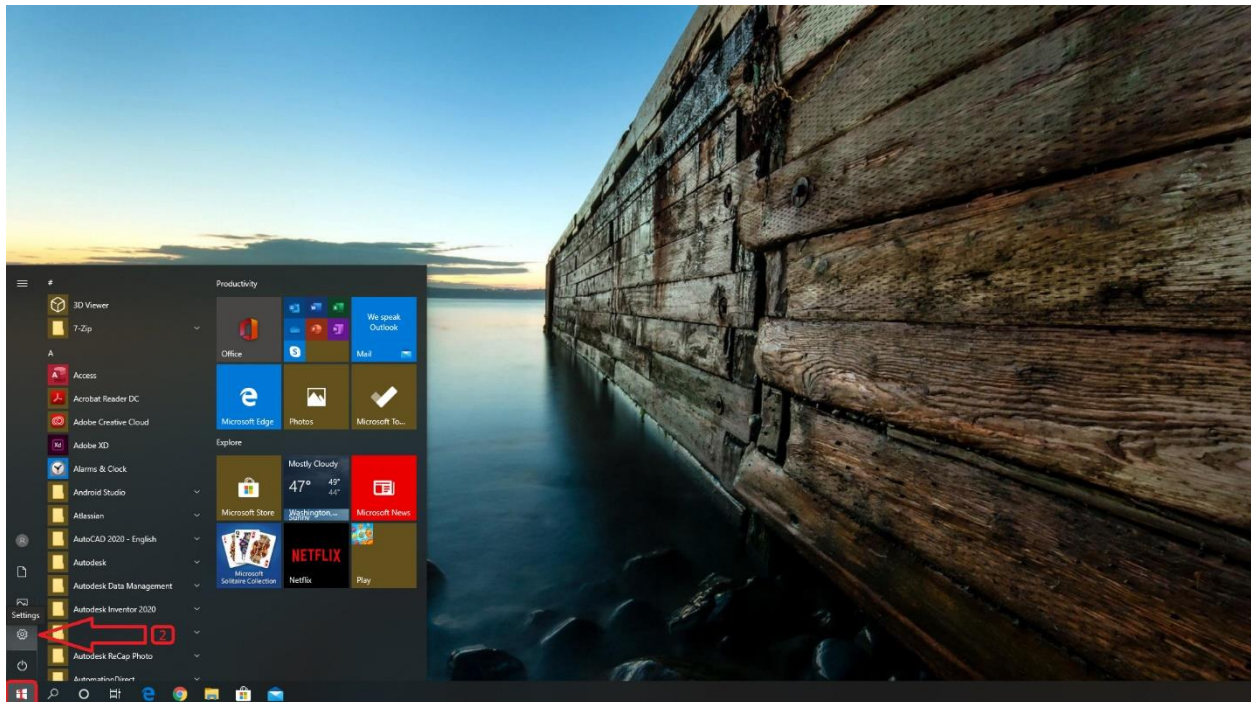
#
3D Viewer
7-Zip
A
Access
Acrobat Reader DC
Adobe Creative Cloud
Adobe XD
Alarms & Clock
Android Studio
Atlassian
AutoCAD 2020 - English
Autodesk
Autodesk Data Management
Autodesk Inventor 2020
Autodesk ReCap Photo
AutomationDirect

Settings

2

Productivity
Office
We speak Outlook
Mail
Microsoft Edge
Photos
Microsoft To...
Explore
Microsoft Store
Mostly Cloudy
47°
49°
44°
Washington...
Microsoft News
Microsoft Solitaire Collection
NETFLIX
Netflix
Play